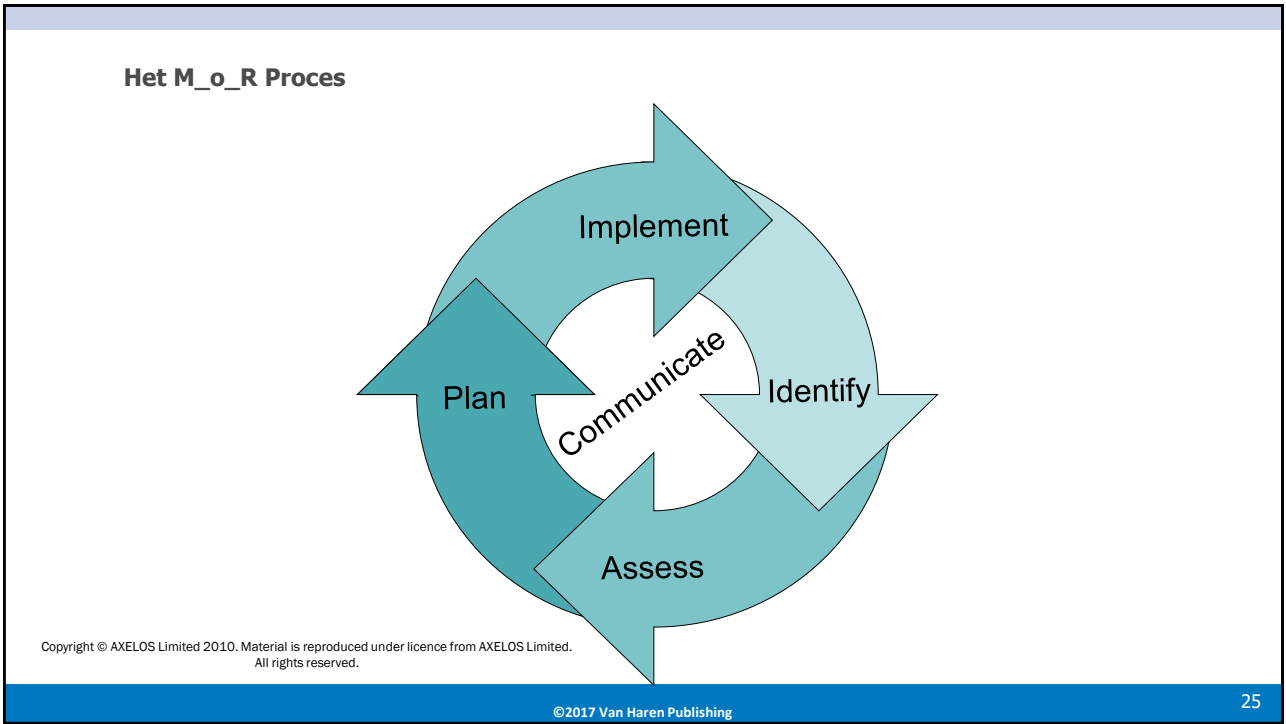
Het M_o_R Proces

Implement

Identify

Assess

Plan

Communicate

Copyright © AXELOS Limited 2010. Material is reproduced under licence from AXELOS Limited. All rights reserved.

©2017 Van Haren Publishing

25